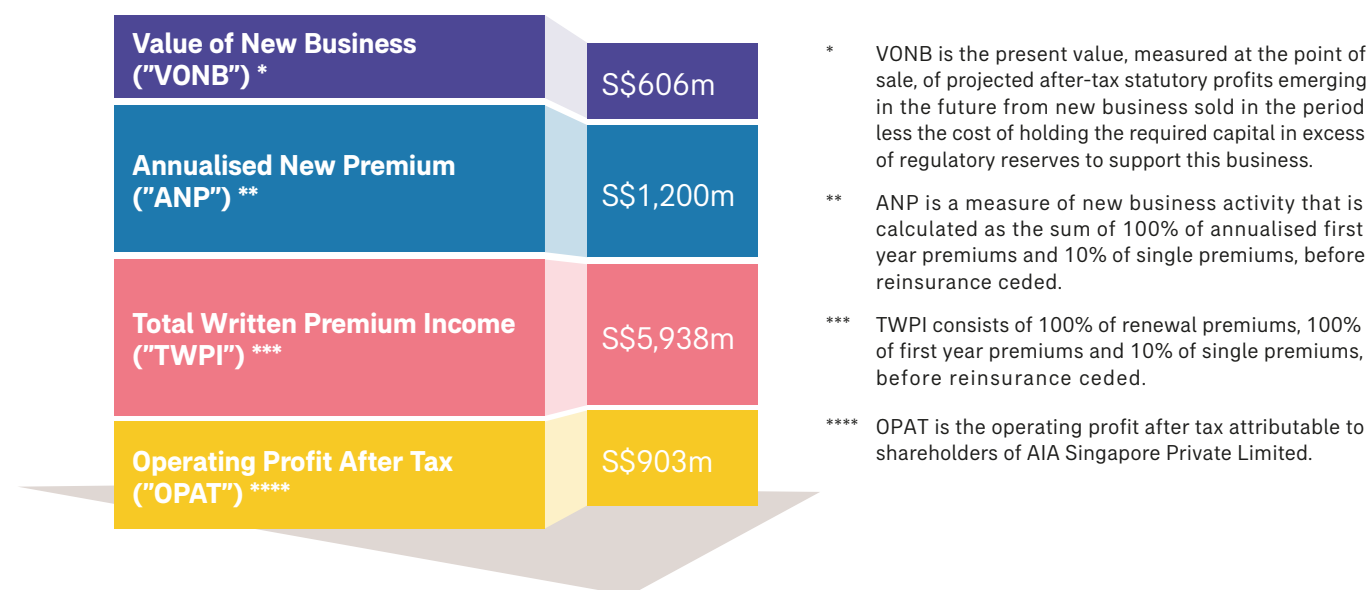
Value of New Business ("VONB") *

S$606m

Annualised New Premium ("ANP") **

S$1,200m

Total Written Premium Income ("TWPI") ***

S$5,938m

Operating Profit After Tax ("OPAT") ****

S$903m

* VONB is the present value, measured at the point of sale, of projected after-tax statutory profits emerging in the future from new business sold in the period less the cost of holding the required capital in excess of regulatory reserves to support this business.

** ANP is a measure of new business activity that is calculated as the sum of 100% of annualised first year premiums and 10% of single premiums, before reinsurance ceded.

*** TWPI consists of 100% of renewal premiums, 100% of first year premiums and 10% of single premiums, before reinsurance ceded.

**** OPAT is the operating profit after tax attributable to shareholders of AIA Singapore Private Limited.